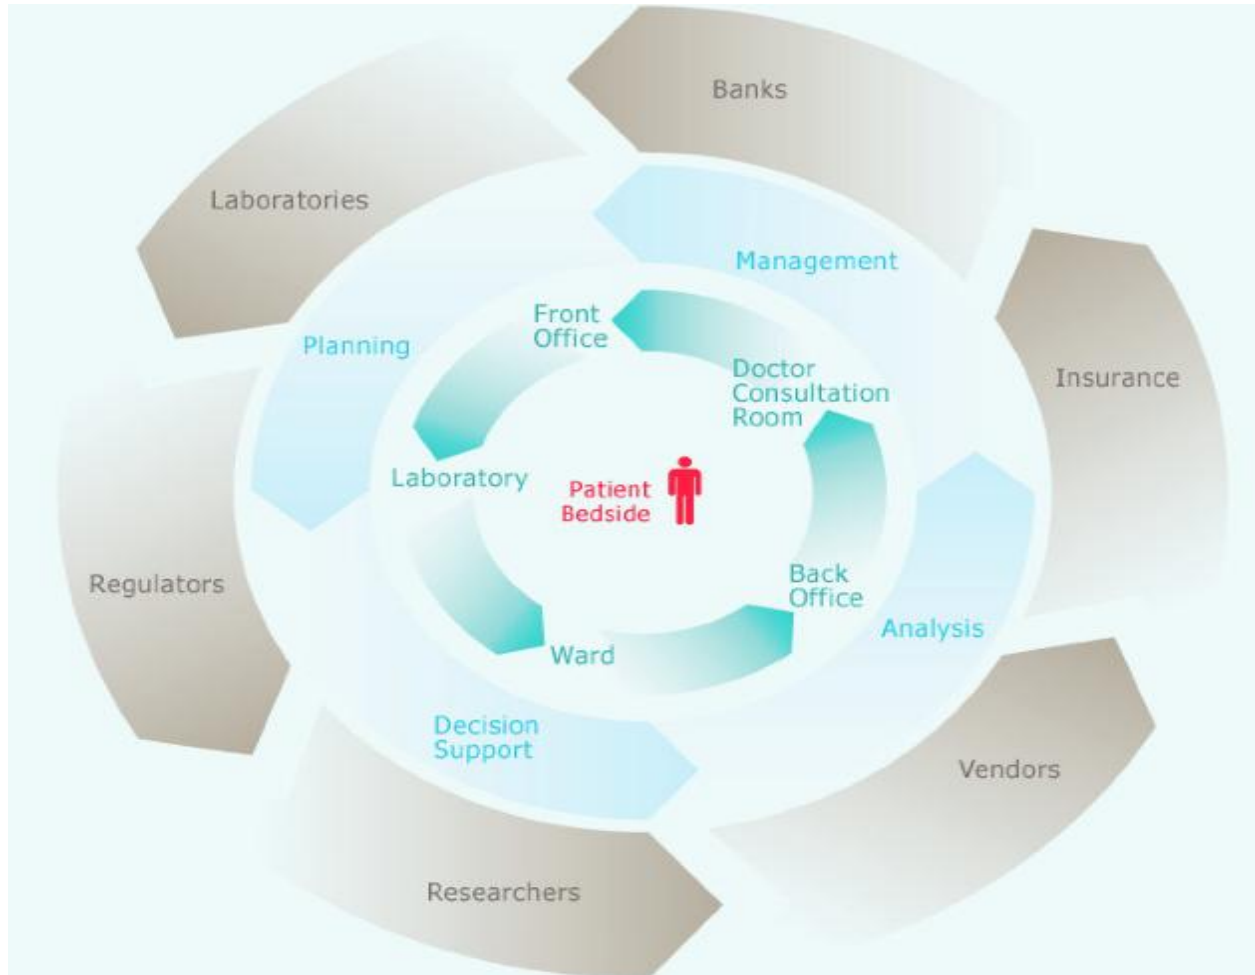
Banks

Laboratories

Management

Insurance

Planning

Front Office

Doctor Consultation Room

Laboratory

Patient Bedside

Regulators

Back Office

Analysis

Ward

Decision Support

Vendors

Researchers